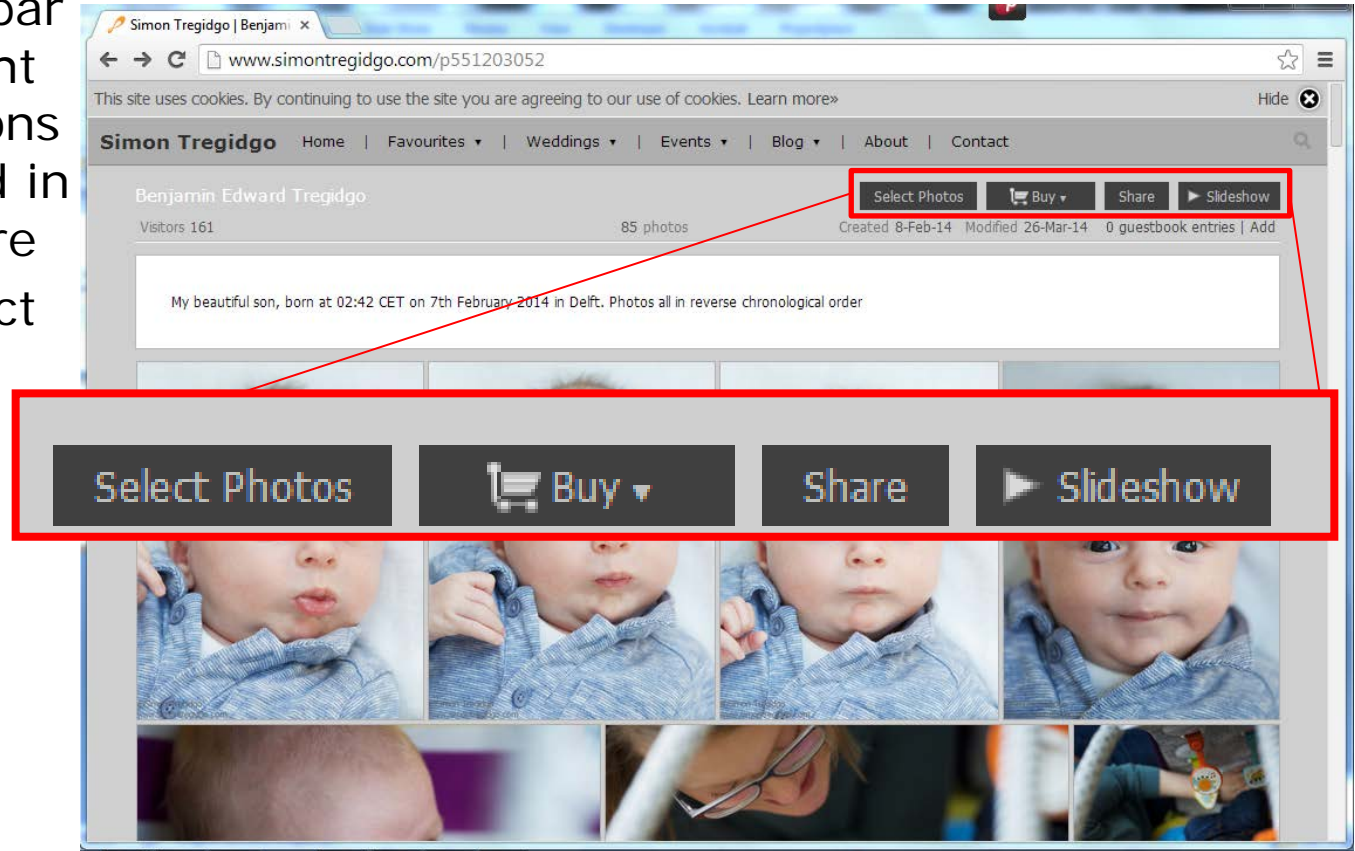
bar
nt
ons
d in
re
ct

Simon Tregidgo | Benjam ×

www.simontregidgo.com/p551203052

This site uses cookies. By continuing to use the site you are agreeing to our use of cookies. Learn more»

Hide

Simon Tregidgo Home | Favourites ▾ | Weddings ▾ | Events ▾ | Blog ▾ | About | Contact

Benjamin Edward Tregidgo

Select Photos Buy ▾ Share ▶ Slideshow

Visitors 161

85 photos

Created 8-Feb-14 Modified 26-Mar-14 0 guestbook entries | Add

My beautiful son, born at 02:42 CET on 7th February 2014 in Delft. Photos all in reverse chronological order

Select Photos

Buy ▾

Share

▶ Slideshow